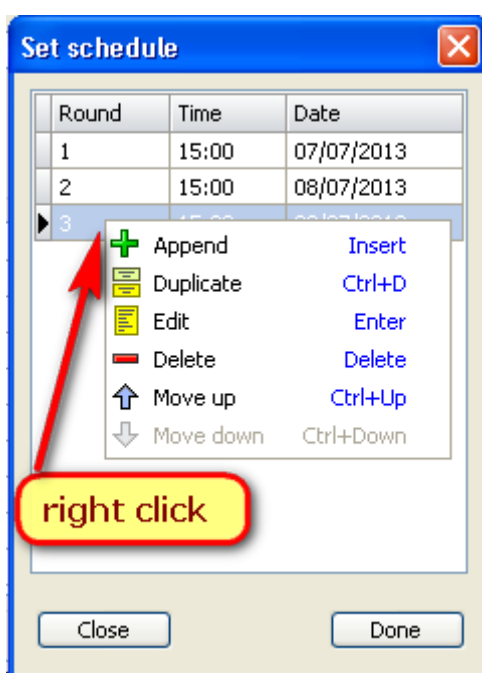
Set schedule

| Round | Time | Date |
|---|---|---|
| 1 | 15:00 | 07/07/2013 |
| 2 | 15:00 | 08/07/2013 |
| 3 | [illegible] | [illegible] |

Append Insert
Duplicate Ctrl+D
Edit Enter
Delete Delete
Move up Ctrl+Up
Move down Ctrl+Down

right click

Close
Done